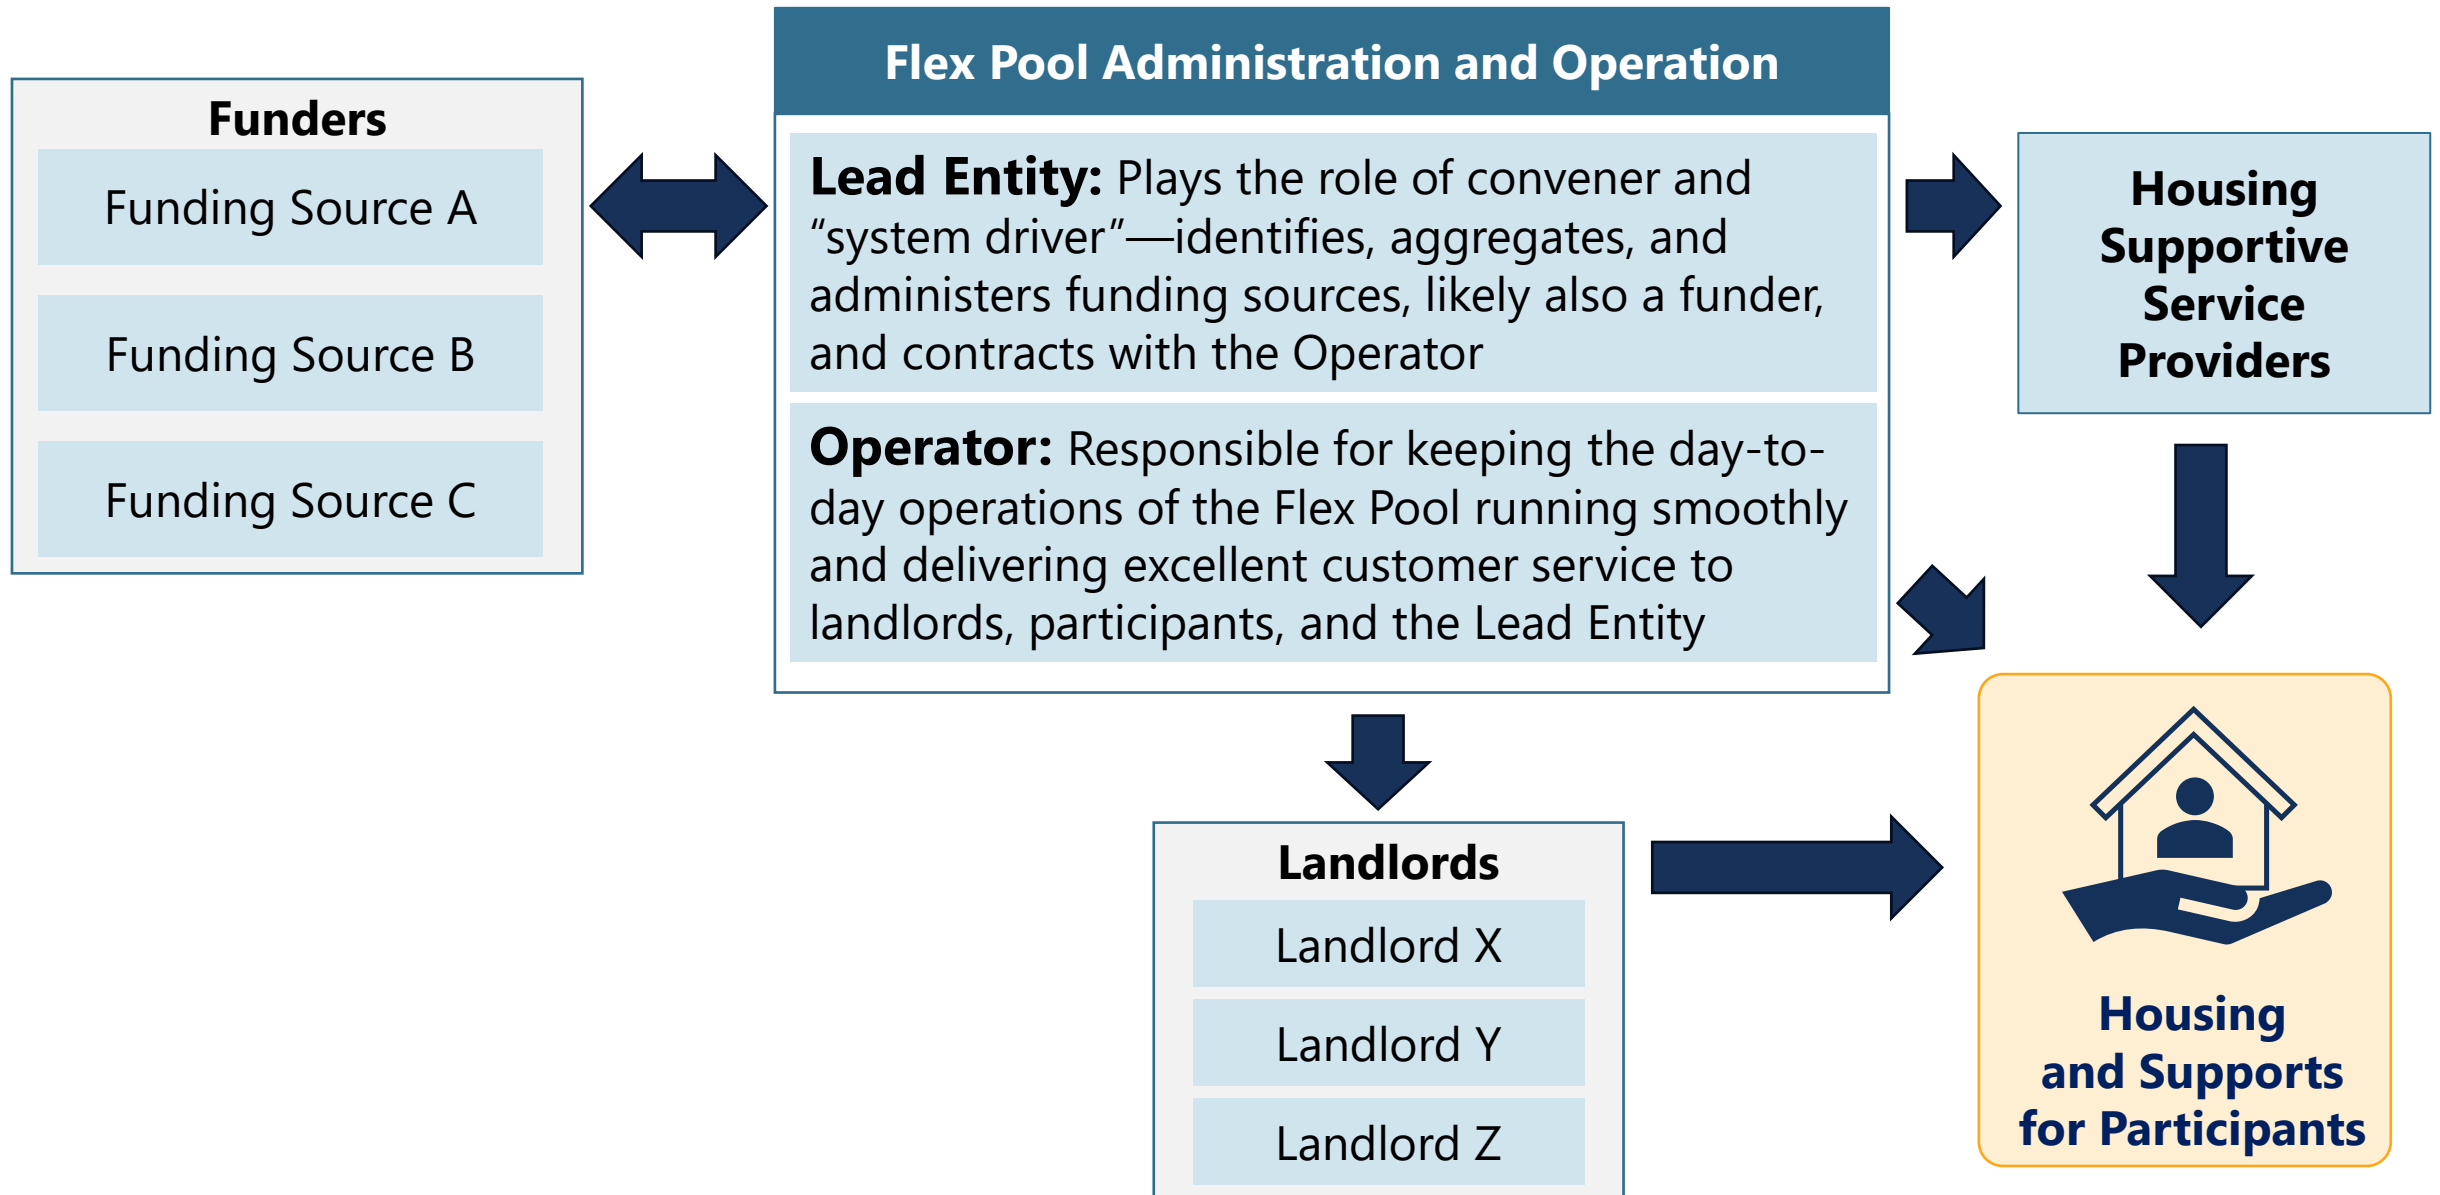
Funders

Funding Source A

Funding Source B

Funding Source C

Flex Pool Administration and Operation

Lead Entity: Plays the role of convener and "system driver"—identifies, aggregates, and administers funding sources, likely also a funder, and contracts with the Operator

Operator: Responsible for keeping the day-to-day operations of the Flex Pool running smoothly and delivering excellent customer service to landlords, participants, and the Lead Entity

Housing Supportive Service Providers

Landlords

Landlord X

Landlord Y

Landlord Z

Housing and Supports for Participants